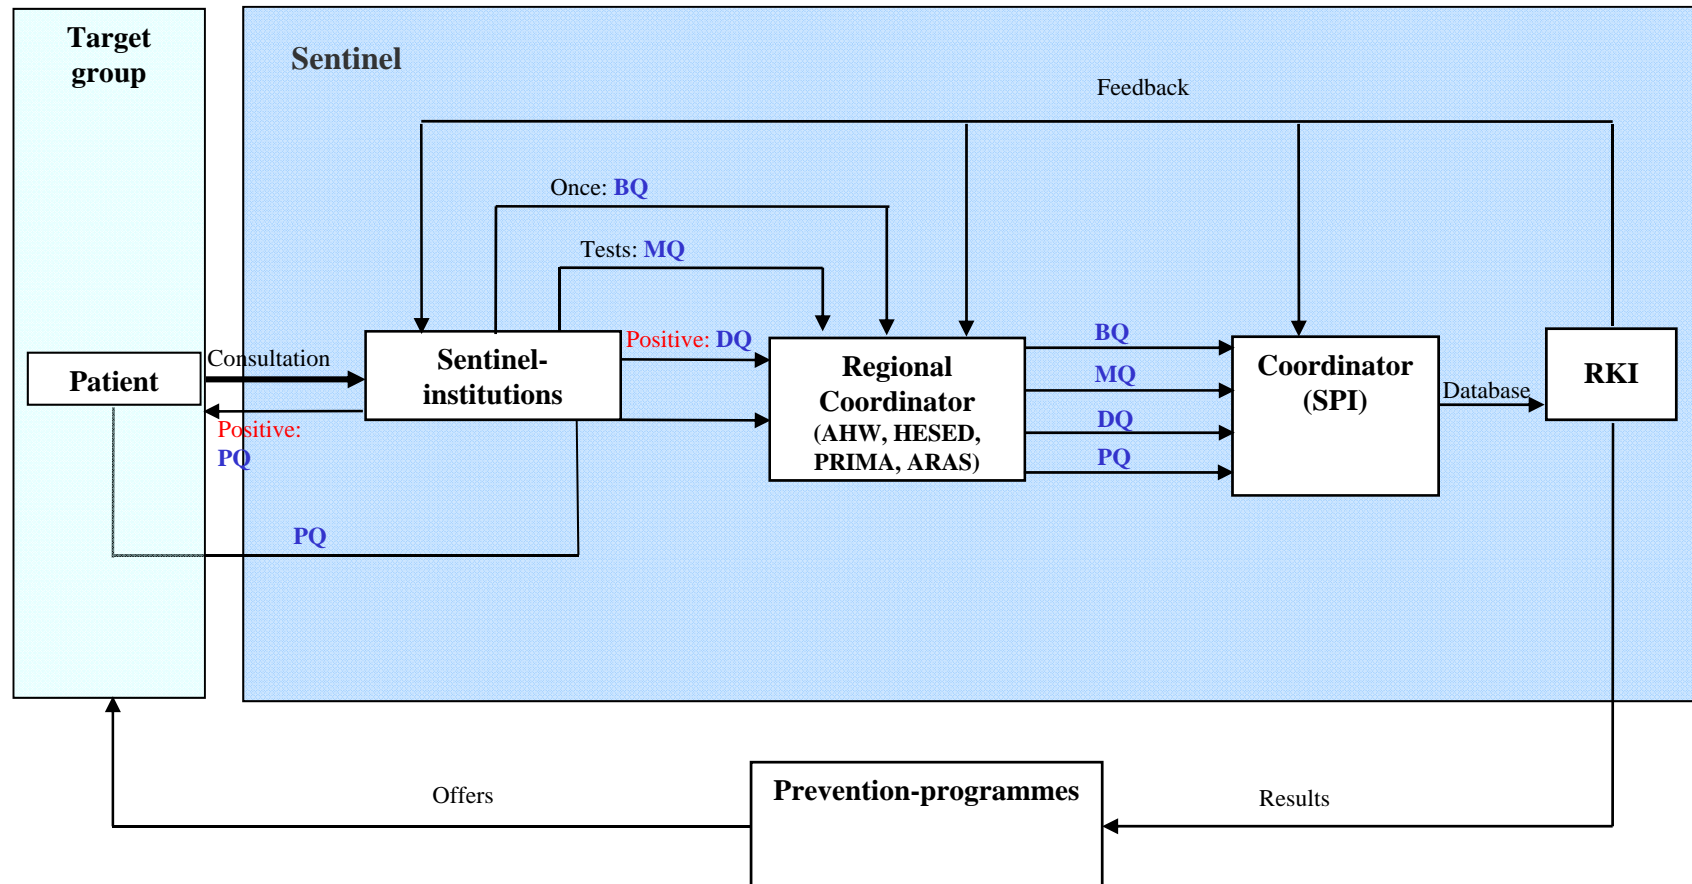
Target group

Sentinel

Feedback

Once: BQ

Tests: MQ

Positive: DQ

Patient

Consultation

Sentinel-institutions

Positive: PQ

Regional Coordinator (AHW, HESED, PRIMA, ARAS)

BQ

MQ

DQ

PQ

Coordinator (SPI)

Database

RKI

PQ

Offers

Prevention-programmes

Results